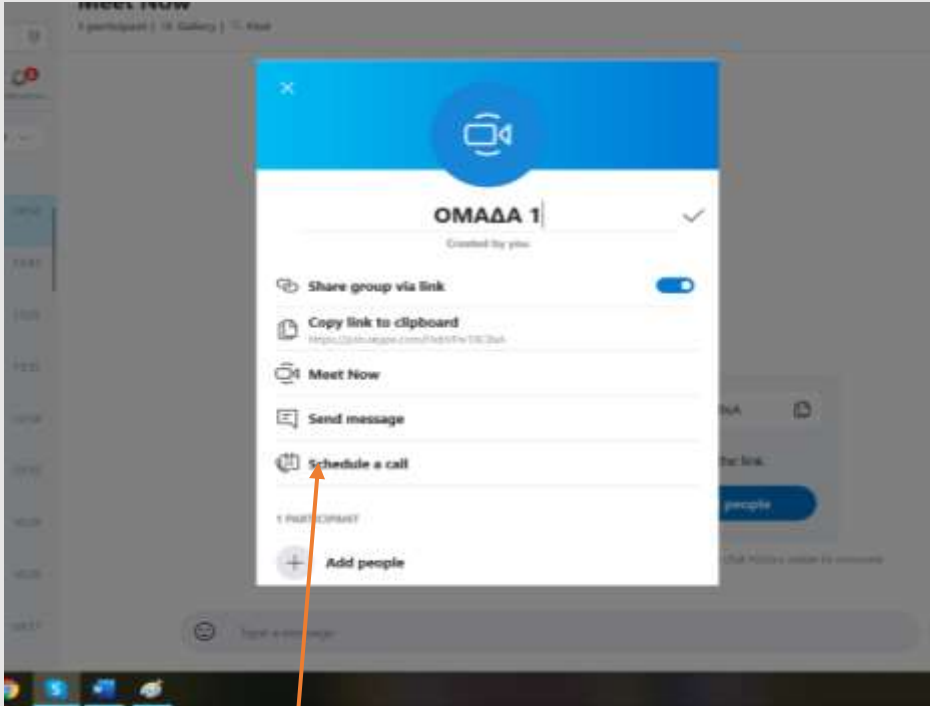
Meet Now
1 participant | Gallery | Find

ΟΜΑΔΑ 1
Created by you

Share group via link

Copy link to clipboard
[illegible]

Meet Now

Send message

Schedule a call

1 PARTICIPANT

Add people

the link
people

Type a message